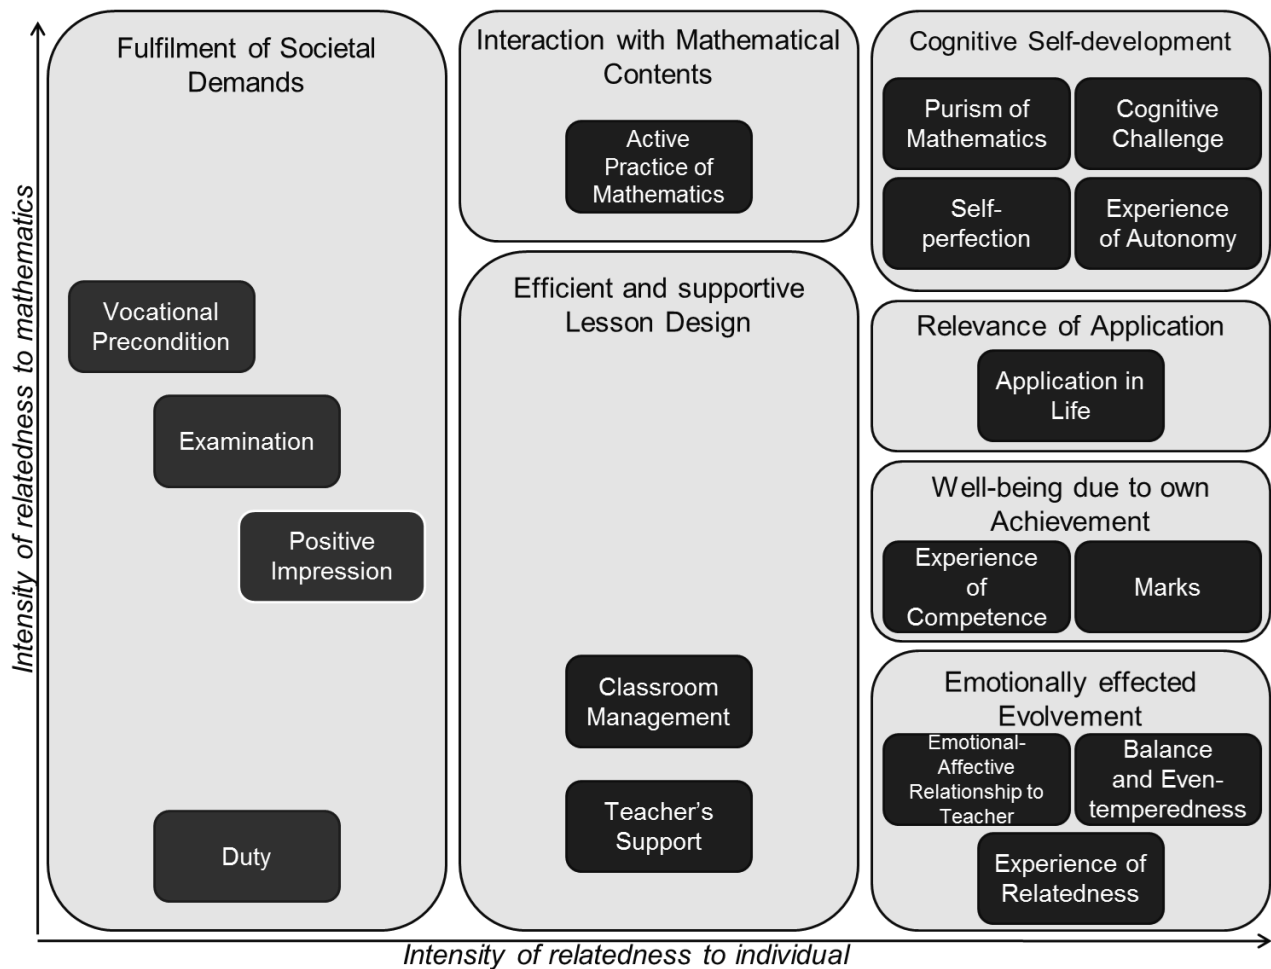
Intensity of relatedness to mathematics

Fulfilment of Societal Demands

Vocational Precondition

Examination

Positive Impression

Duty

Interaction with Mathematical Contents

Active Practice of Mathematics

Efficient and supportive Lesson Design

Classroom Management

Teacher's Support

Cognitive Self-development

Purism of Mathematics

Cognitive Challenge

Self-perfection

Experience of Autonomy

Relevance of Application

Application in Life

Well-being due to own Achievement

Experience of Competence

Marks

Emotionally effected Evolvement

Emotional-Affective Relationship to Teacher

Balance and Even-temperedness

Experience of Relatedness

Intensity of relatedness to individual